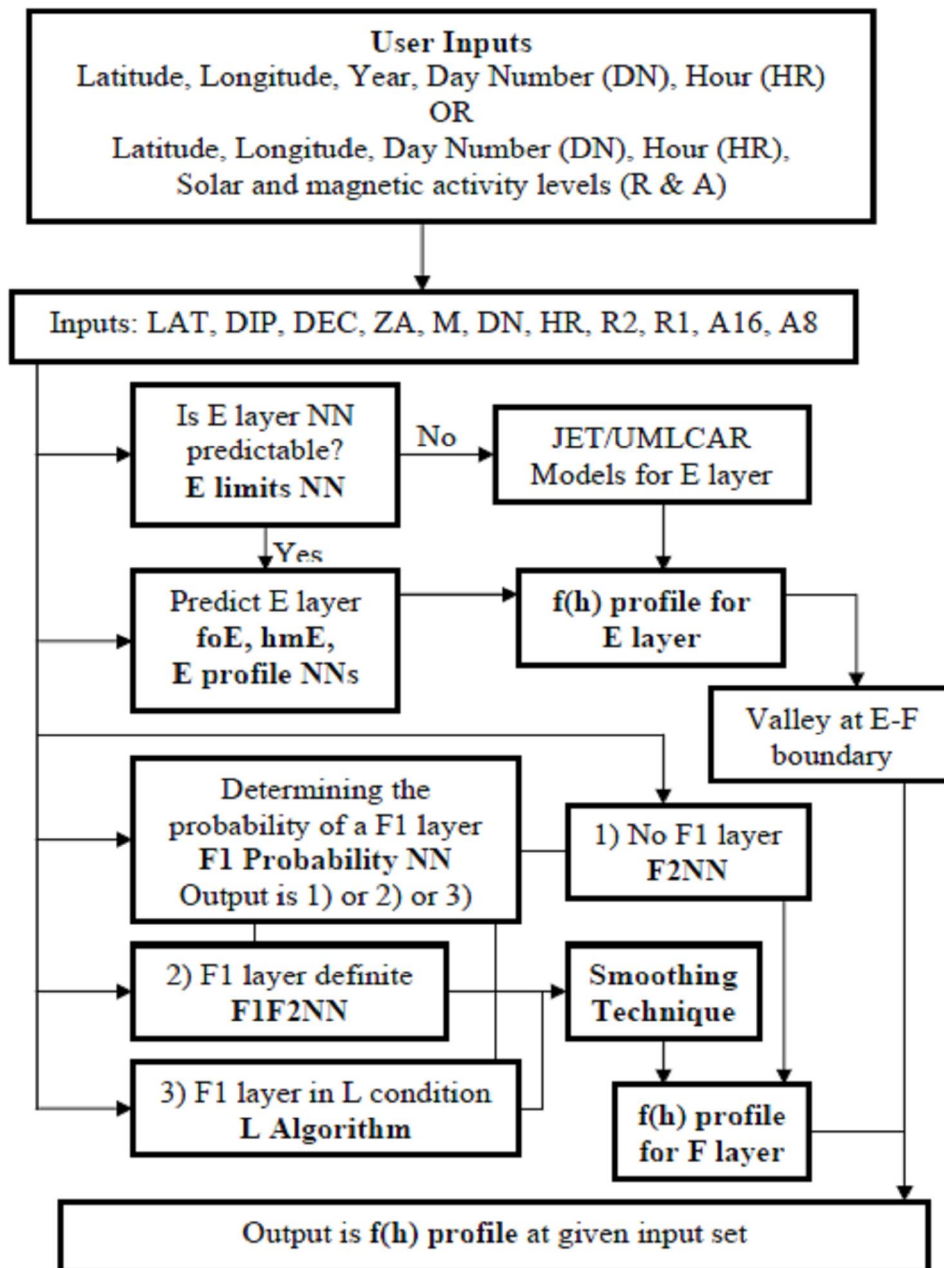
**User Inputs**
Latitude, Longitude, Year, Day Number (DN), Hour (HR)
OR
Latitude, Longitude, Day Number (DN), Hour (HR), Solar and magnetic activity levels (R & A)

Inputs: LAT, DIP, DEC, ZA, M, DN, HR, R2, R1, A16, A8

Is E layer NN predictable?
**E limits NN**

No

JET/UMLCAR Models for E layer

Yes

Predict E layer
**foE, hmE, E profile NNs**

**f(h) profile for E layer**

Valley at E-F boundary

Determining the probability of a F1 layer
**F1 Probability NN**
Output is 1) or 2) or 3)

1) No F1 layer
**F2NN**

2) F1 layer definite
**F1F2NN**

**Smoothing Technique**

3) F1 layer in L condition
**L Algorithm**

**f(h) profile for F layer**

Output is **f(h) profile** at given input set